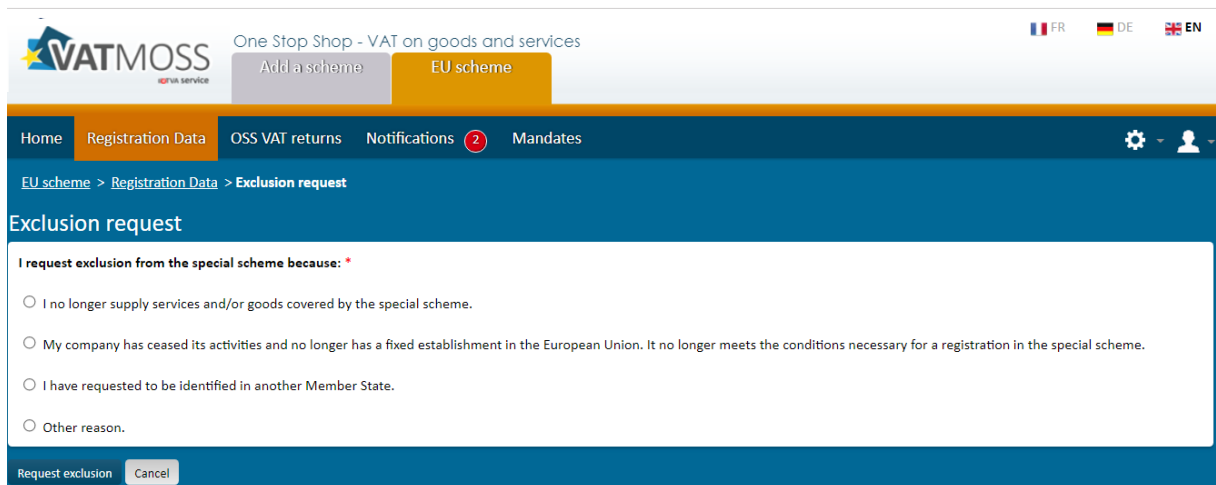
VATMOSS
eTVA service
One Stop Shop - VAT on goods and services
Add a scheme
EU scheme
FR DE EN

Home
Registration Data
OSS VAT returns
Notifications 2
Mandates

EU scheme > Registration Data > Exclusion request

Exclusion request

I request exclusion from the special scheme because: *

I no longer supply services and/or goods covered by the special scheme.

My company has ceased its activities and no longer has a fixed establishment in the European Union. It no longer meets the conditions necessary for a registration in the special scheme.

I have requested to be identified in another Member State.

Other reason.

Request exclusion
Cancel